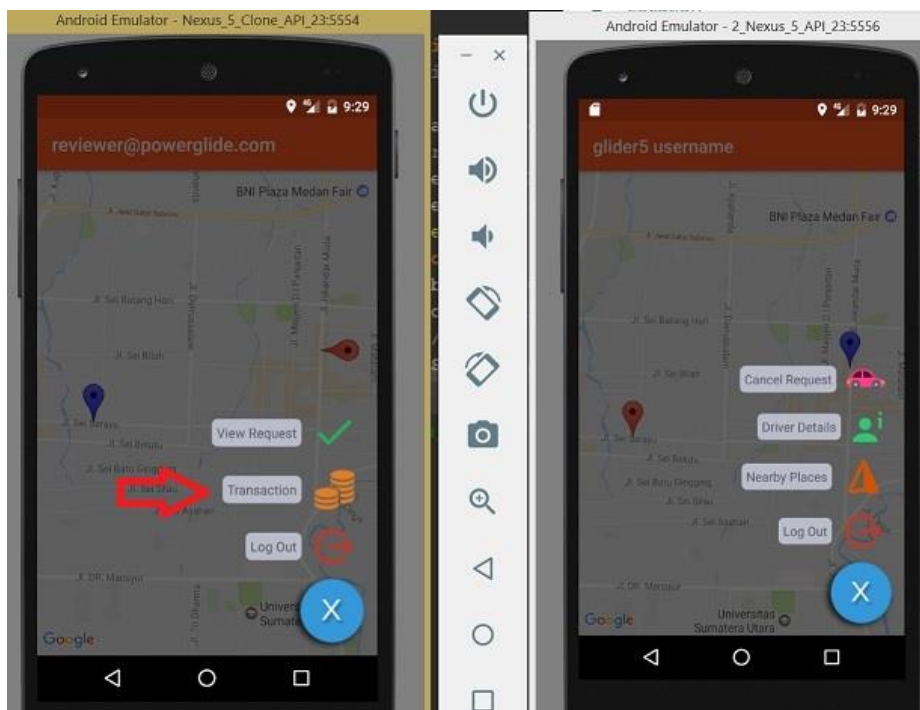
Android Emulator - Nexus_5_Clone_API_23:5554

9:29

reviewer@powerglide.com

BNI Plaza Medan Fair

Jl. Sei Batang Hari

Jl. Sei Bilah

Jl. Sei Belutu

Jl. Sei Batu Gingging

Jl. Sei Silau

View Request

Transaction

Log Out

Jl. DR. Mansyur

Univer Sumate

Google

X

Android Emulator - 2_Nexus_5_API_23:5556

9:29

glider5 username

BNI Plaza Medan Fair

Jl. Sei Batang Hari

Jl. Sei Bilah

Jl. Sei Belutu

Jl. Sei Batu Gingging

Jl. Sei Silau

Cancel Request

Driver Details

Nearby Places

Log Out

Jl. DR. Mansyur

Universitas Sumatera Utara

Google

X